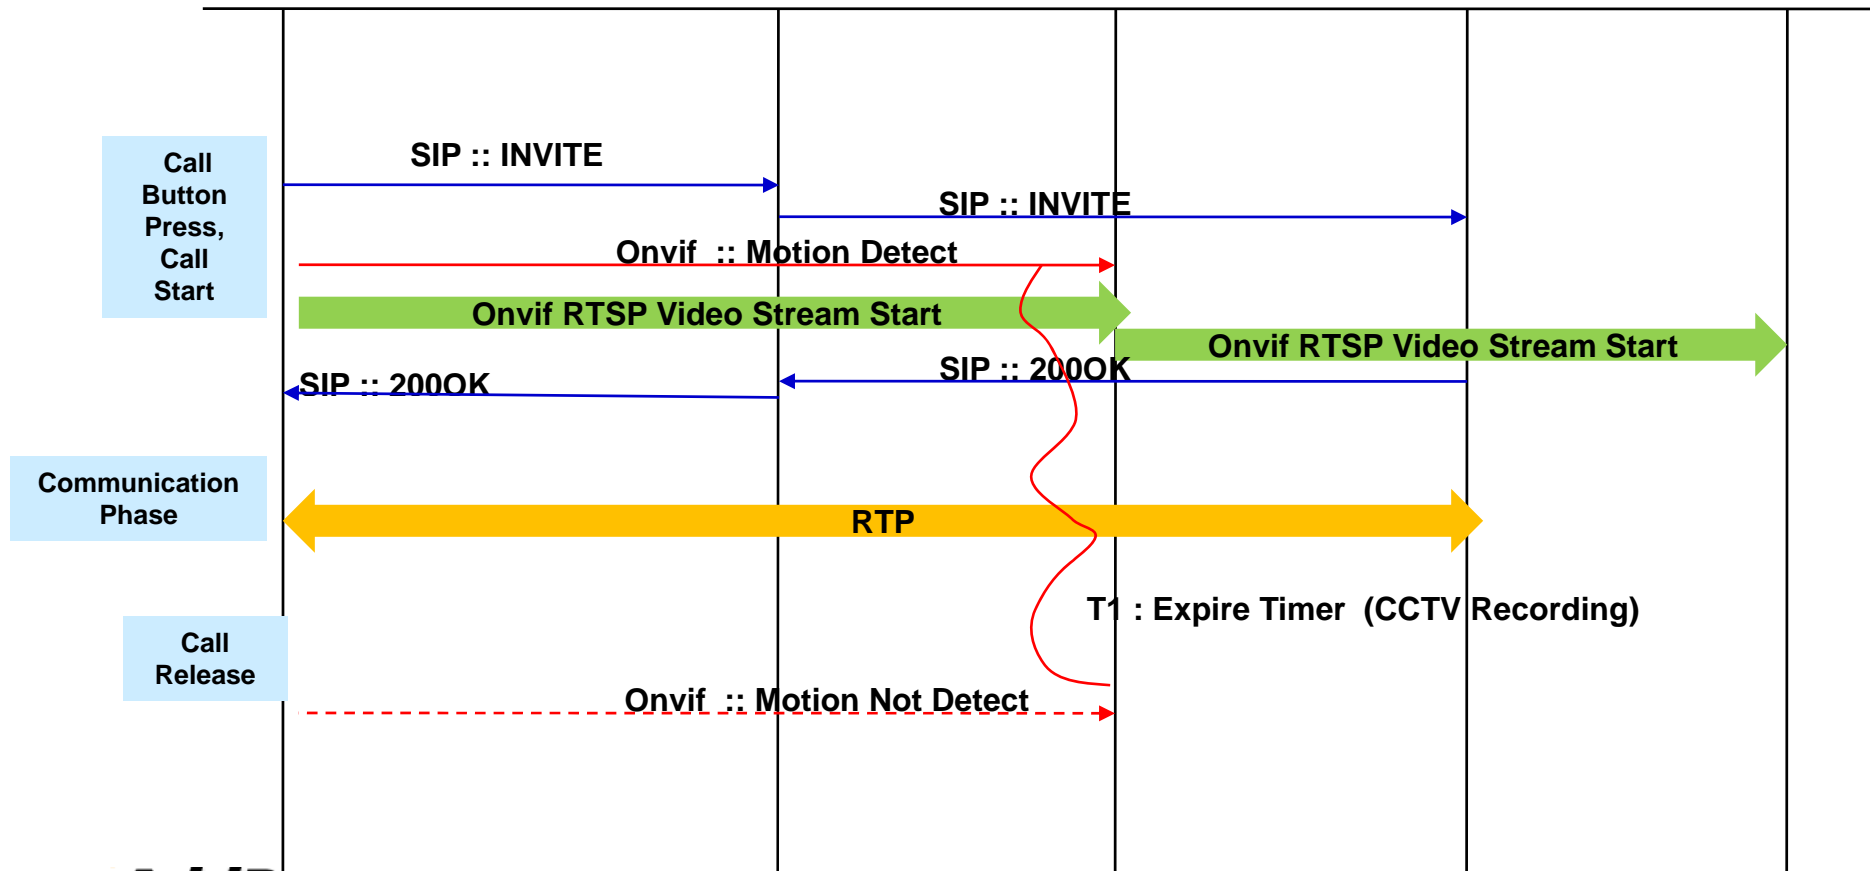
Call Button Press, Call Start

SIP :: INVITE

SIP :: INVITE

Onvif :: Motion Detect

Onvif RTSP Video Stream Start

Onvif RTSP Video Stream Start

SIP :: 200OK

SIP :: 200OK

Communication Phase

RTP

T1 : Expire Timer (CCTV Recording)

Call Release

Onvif :: Motion Not Detect